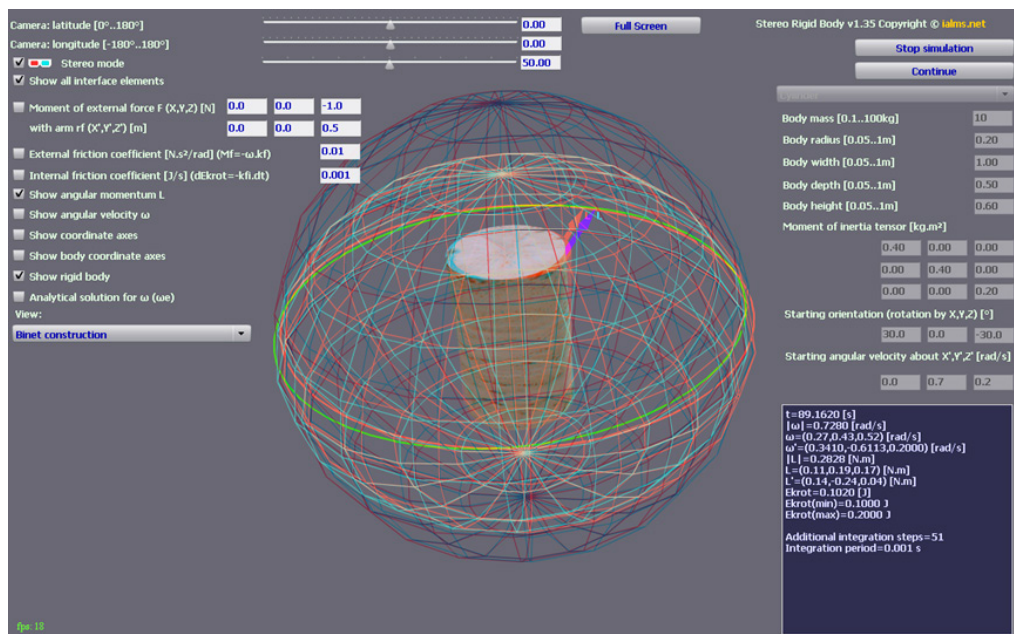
Camera: latitude [0°..180°]
0.00
Camera: longitude [-180°..180°]
0.00
Full Screen
☑ Stereo mode
50.00
☑ Show all interface elements

☐ Moment of external force F (X,Y,Z) [N] 0.0 0.0 -1.0
with arm rf (X',Y',Z') [m] 0.0 0.0 0.5

☐ External friction coefficient [N.s²/rad] (Mf=-ω.kf) 0.01
☐ Internal friction coefficient [J/s] (dEkrot=-kfi.dt) 0.001
☑ Show angular momentum L
☐ Show angular velocity ω
☐ Show coordinate axes
☐ Show body coordinate axes
☑ Show rigid body
☐ Analytical solution for ω (ωe)
View:
Binet construction

Stereo Rigid Body v1.35 Copyright © ialms.net
Stop simulation
Continue
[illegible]

Body mass [0.1..100kg] 10
Body radius [0.05..1m] 0.20
Body width [0.05..1m] 1.00
Body depth [0.05..1m] 0.50
Body height [0.05..1m] 0.60
Moment of inertia tensor [kg.m²]

| 0.40 | 0.00 | 0.00 |
|---|---|---|
| 0.00 | 0.40 | 0.00 |
| 0.00 | 0.00 | 0.20 |

Starting orientation (rotation by X,Y,Z) [°]
30.0 0.0 -30.0
Starting angular velocity about X',Y',Z' [rad/s]
0.0 0.7 0.2

t=89.1620 [s]
|ω|=0.7280 [rad/s]
ω=(0.27,0.43,0.52) [rad/s]
ω'=(0.3410,-0.6113,0.2000) [rad/s]
|L|=0.2828 [N.m]
L=(0.11,0.19,0.17) [N.m]
L'=(0.14,-0.24,0.04) [N.m]
Ekrot=0.1020 [J]
Ekrot(min)=0.1000 J
Ekrot(max)=0.2000 J

Additional integration steps=51
Integration period=0.001 s

fps: 18